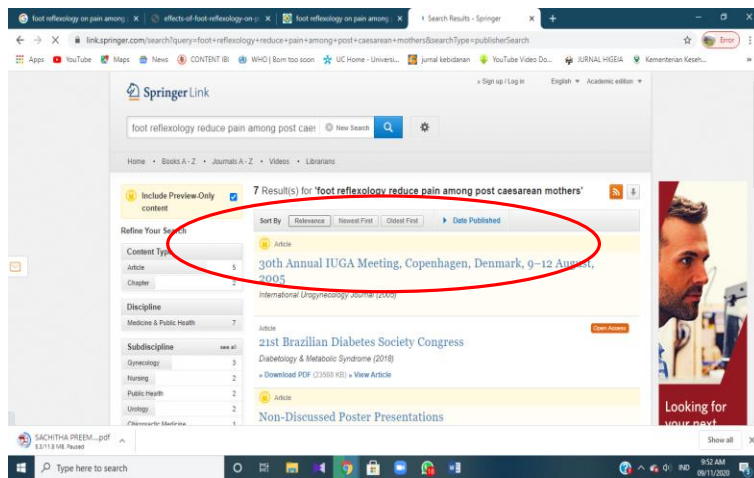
foot reflexology on pain among p ×
effects-of-foot-reflexology-on-p ×
foot reflexology on pain among ×
Search Results - Springer ×
+

link.springer.com/search?query=foot+reflexology+reduce+pain+among+post+caesarean+mothers&searchType=publisherSearch

Error

Apps YouTube Maps News CONTENT IBI WHO | Born too soon UC Home - Universi... jurnal kebidanan YouTube Video Do... JURNAL HIGEIA Kementerian Keseh...

» Sign up / Log in English Academic edition

Springer Link

foot reflexology reduce pain among post caes New Search

Home • Books A - Z • Journals A - Z • Videos • Librarians

Include Preview-Only content

Refine Your Search

Content Type

Article 5

Chapter 2

Discipline

Medicine & Public Health 7

Subdiscipline see all

Gynecology 3

Nursing 2

Public Health 2

Urology 2

Chiropractic Medicine 1

7 Result(s) for 'foot reflexology reduce pain among post caesarean mothers'

Sort By Relevance Newest First Oldest First Date Published

Article

30th Annual IUGA Meeting, Copenhagen, Denmark, 9–12 August, 2005

International Urogynecology Journal (2005)

Article Open Access

21st Brazilian Diabetes Society Congress

Diabetology & Metabolic Syndrome (2018)

» Download PDF (23568 KB) » View Article

Article

Non-Discussed Poster Presentations

Looking for your next

SACHITHA PREEM....pdf
5.1/11.8 MB, Paused

Show all

Type here to search

IND 9:52 AM 09/11/2020